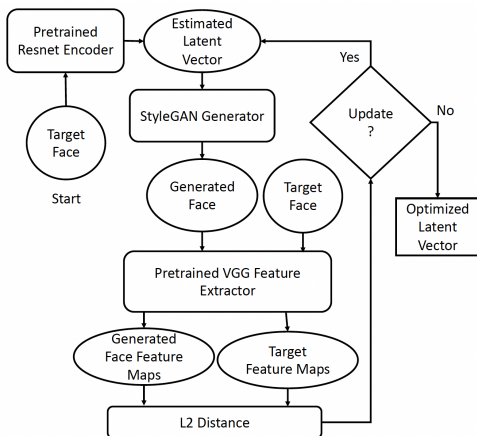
Pretrained Resnet Encoder

Estimated Latent Vector

Yes

Target Face

Start

StyleGAN Generator

Update ?

No

Generated Face

Target Face

Optimized Latent Vector

Pretrained VGG Feature Extractor

Generated Face Feature Maps

Target Feature Maps

L2 Distance